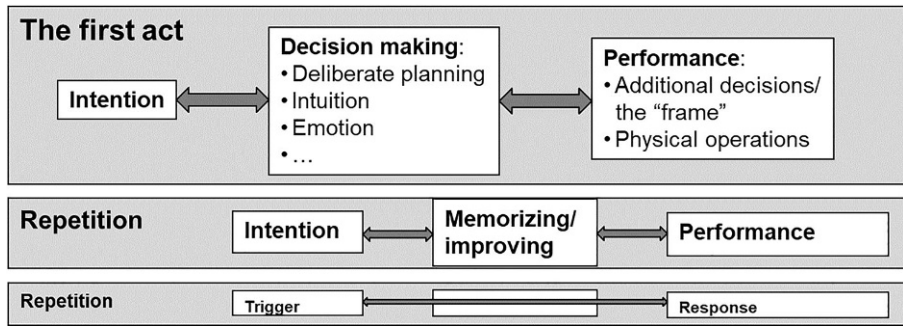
The first act

Intention

Decision making:
• Deliberate planning
• Intuition
• Emotion
• …

Performance:
• Additional decisions/ the "frame"
• Physical operations

Repetition

Intention

Memorizing/ improving

Performance

Repetition

Trigger

Response